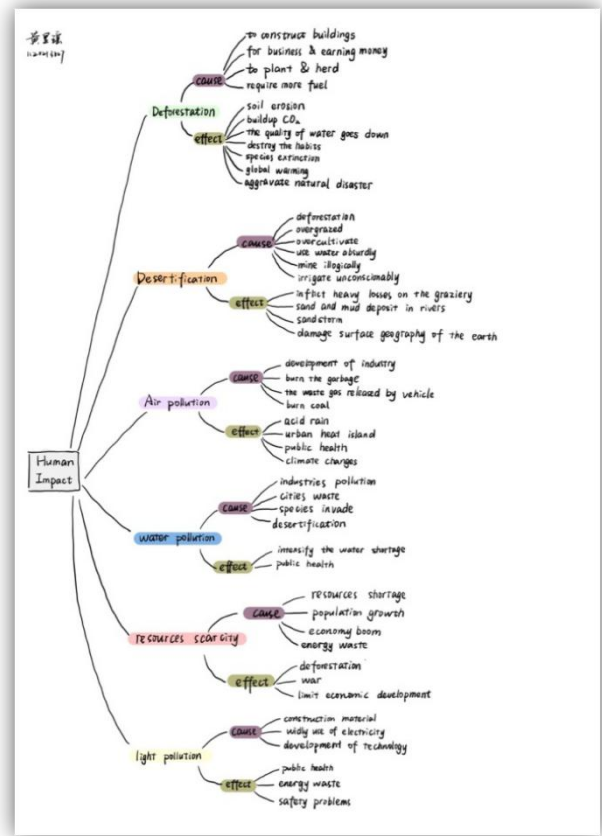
黄碧琪
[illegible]

Human Impact

Deforestation
cause
to construct buildings
for business & earning money
to plant & herd
require more fuel
effect
soil erosion
buildup $CO_2$
the quality of water goes down
destroy the habits
species extinction
global warming
aggravate natural disaster

Desertification
cause
deforestation
overgrazed
overcultivate
use water absurdly
mine illogically
irrigate unconscionably
effect
inflict heavy losses on the graziery
sand and mud deposit in rivers
sandstorm
damage surface geography of the earth

Air pollution
cause
development of industry
burn the garbage
the waste gas released by vehicle
burn coal
effect
acid rain
urban heat island
public health
climate changes

water pollution
cause
industries pollution
cities waste
species invade
desertification
effect
intensify the water shortage
public health

resources scarcity
cause
resources shortage
population growth
economy boom
energy waste
effect
deforestation
war
limit economic development

light pollution
cause
construction material
widly use of electricity
development of technology
effect
public health
energy waste
safety problems